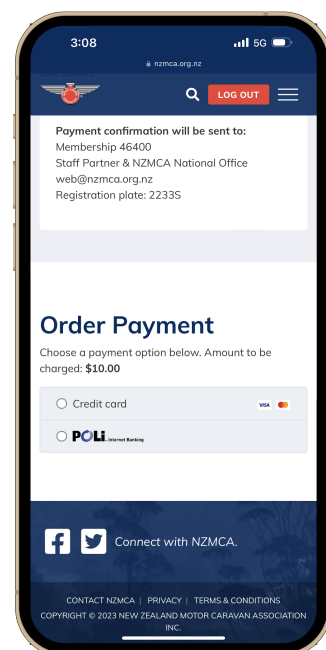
3:08
5G
nzmca.org.nz
LOG OUT

Payment confirmation will be sent to:
Membership 46400
Staff Partner & NZMCA National Office
web@nzmca.org.nz
Registration plate: 2233S

Order Payment
Choose a payment option below. Amount to be charged: $10.00

Credit card
VISA
POLi Internet Banking

Connect with NZMCA.

CONTACT NZMCA | PRIVACY | TERMS & CONDITIONS
COPYRIGHT © 2023 NEW ZEALAND MOTOR CARAVAN ASSOCIATION INC.